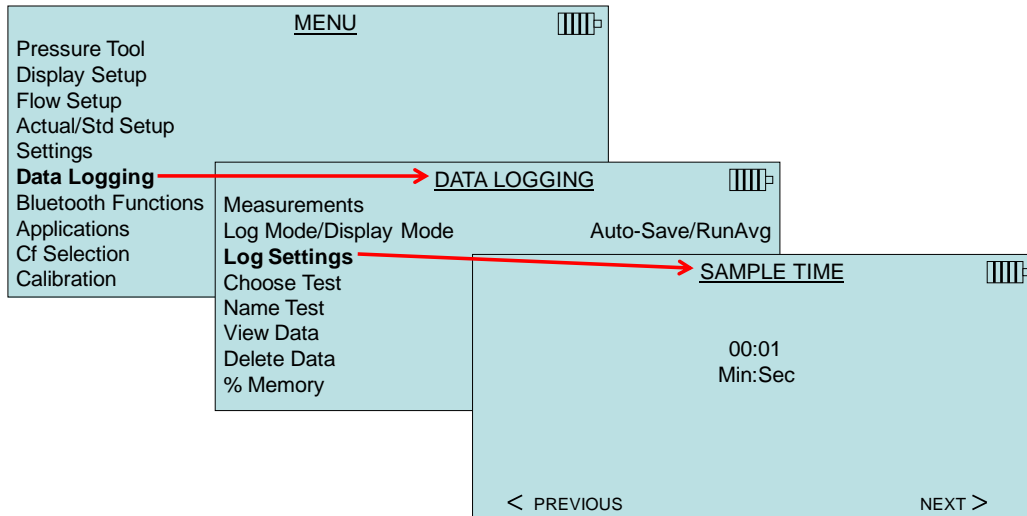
MENU
Pressure Tool
Display Setup
Flow Setup
Actual/Std Setup
Settings
**Data Logging**
Bluetooth Functions
Applications
Cf Selection
Calibration

DATA LOGGING
Measurements
Log Mode/Display Mode Auto-Save/RunAvg
**Log Settings**
Choose Test
Name Test
View Data
Delete Data
% Memory

SAMPLE TIME
00:01
Min:Sec

< PREVIOUS NEXT >